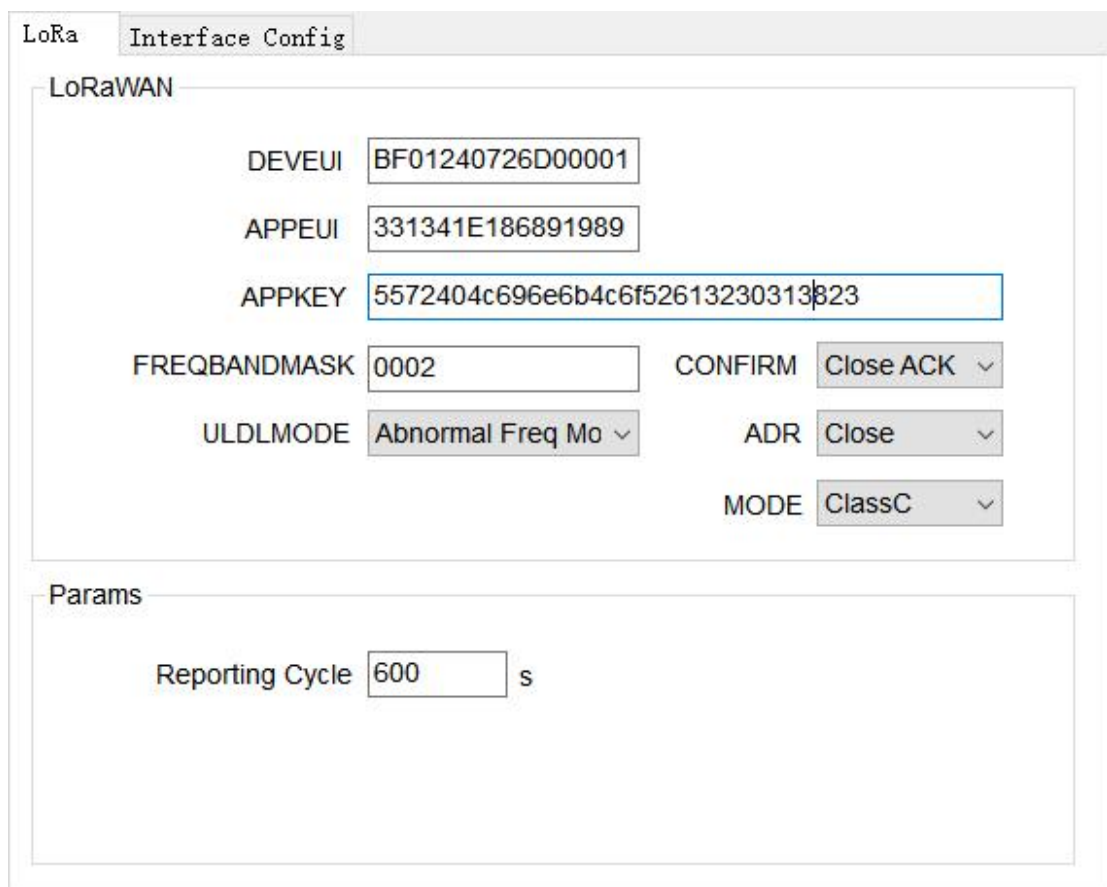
LoRa Interface Config

LoRaWAN

DEVEUI BF01240726D00001

APPEUI 331341E186891989

APPKEY 5572404c696e6b4c6f52613230313823

FREQBANDMASK 0002

CONFIRM Close ACK

ULDLMODE Abnormal Freq Mo

ADR Close

MODE ClassC

Params

Reporting Cycle 600 s